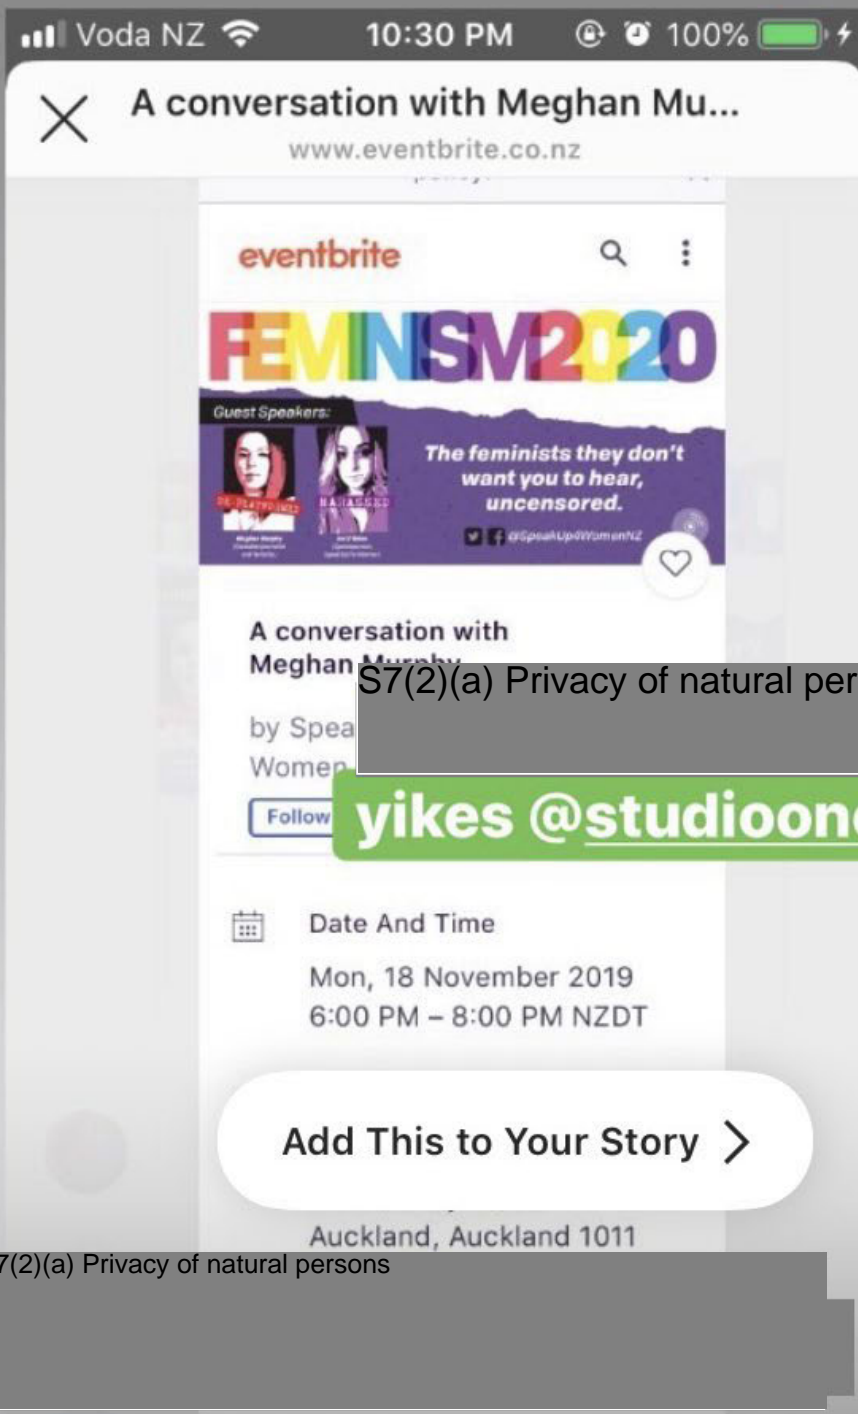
Voda NZ 10:30 PM 100%

A conversation with Meghan Mu...
www.eventbrite.co.nz

eventbrite

FEMINISM2020

Guest Speakers:

DE-PLATFORMED

HARASSED

The feminists they don't want you to hear, uncensored.

@SpeakUpForWomenNZ

A conversation with Meghan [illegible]

S7(2)(a) Privacy of natural per

by Spea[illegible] Women

Follow

yikes @studioon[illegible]

Date And Time

Mon, 18 November 2019
6:00 PM – 8:00 PM NZDT

Add This to Your Story >

Auckland, Auckland 1011

7(2)(a) Privacy of natural persons